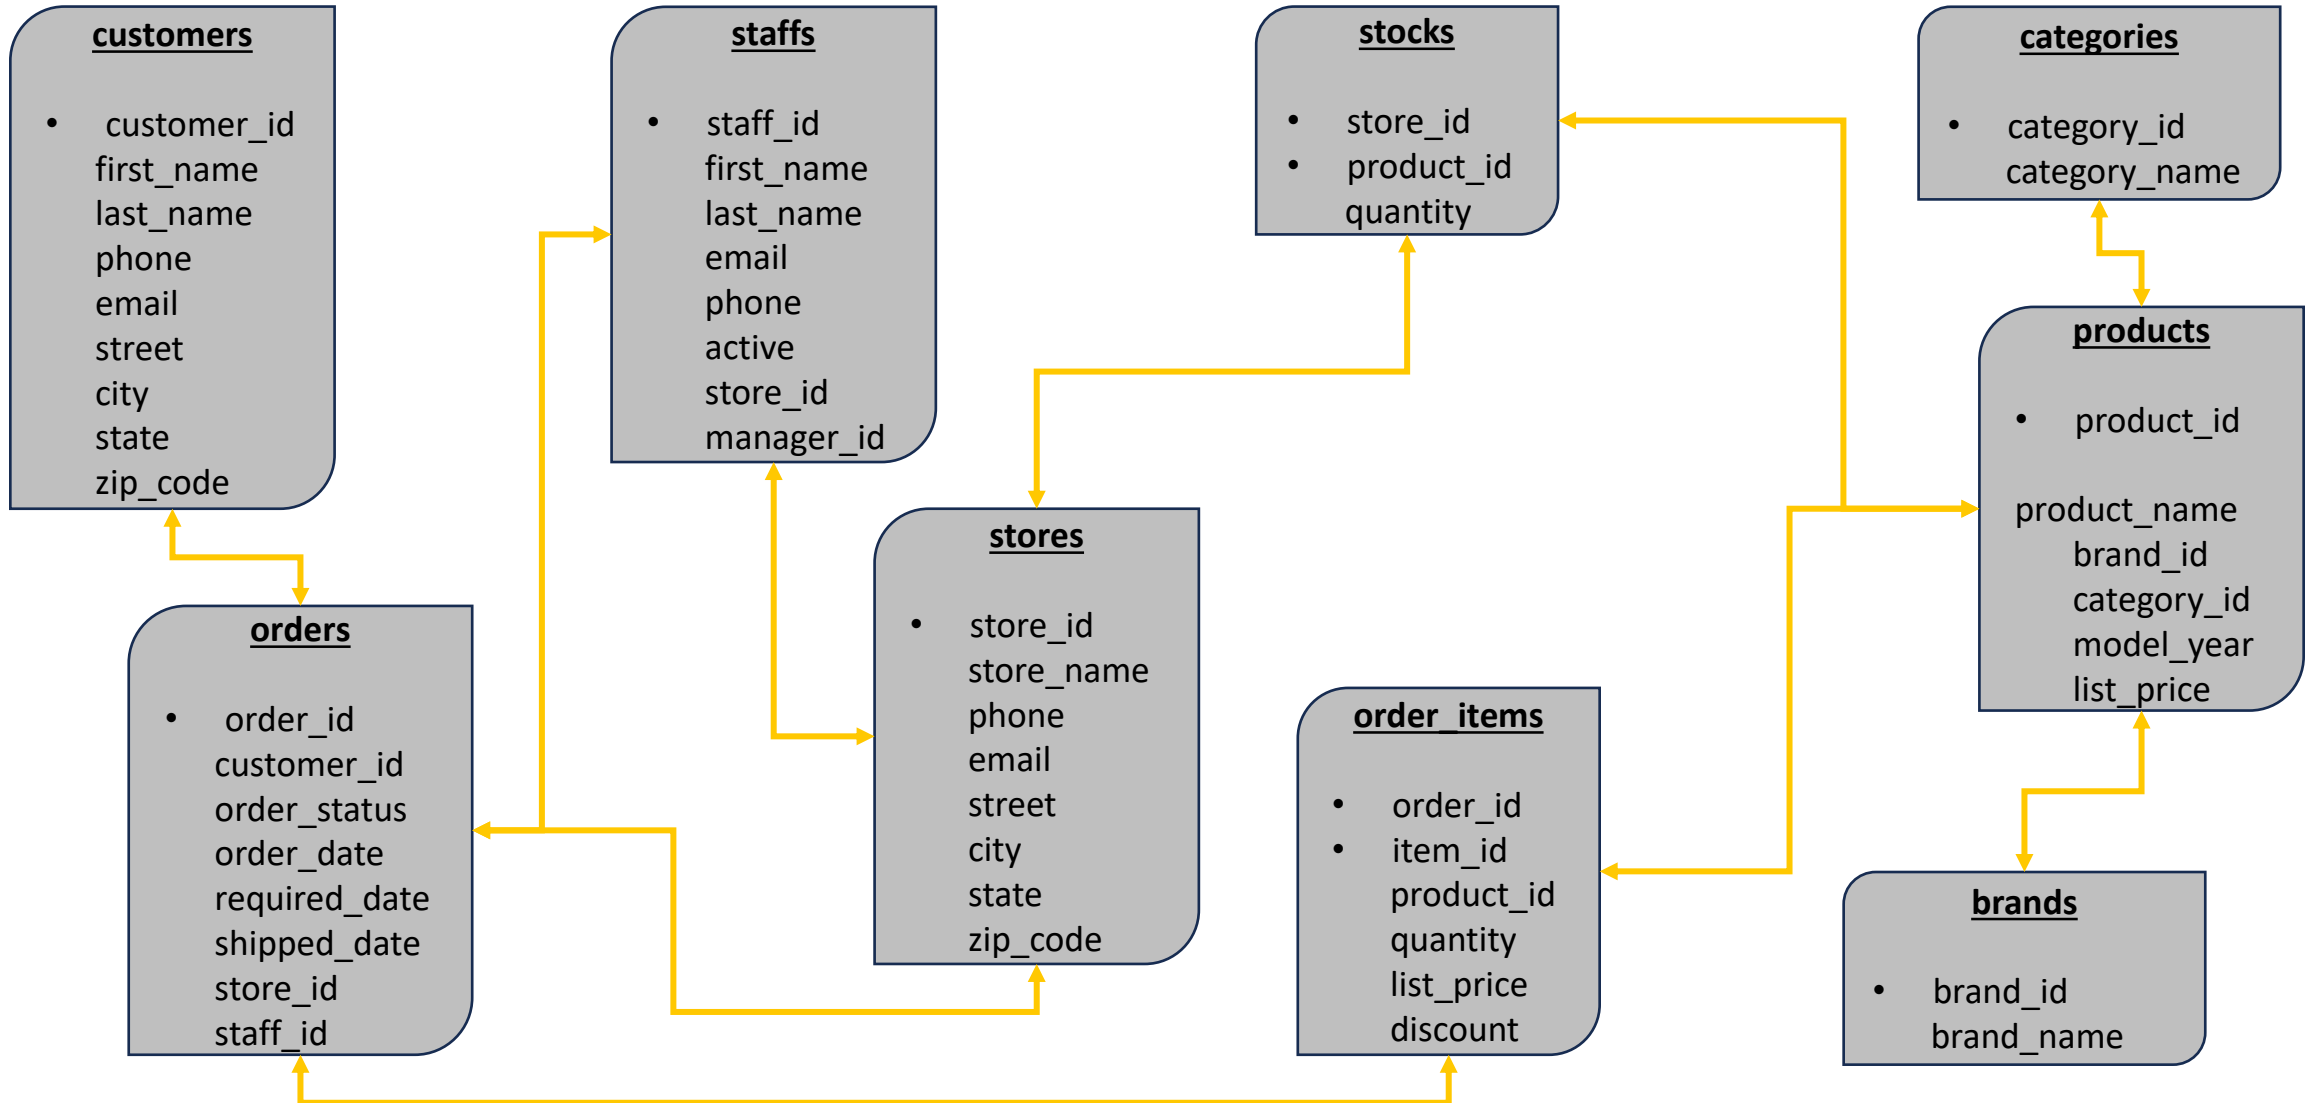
customers

• customer_id
first_name
last_name
phone
email
street
city
state
zip_code

staffs

• staff_id
first_name
last_name
email
phone
active
store_id
manager_id

stocks

• store_id
• product_id
quantity

categories

• category_id
category_name

products

• product_id

product_name
brand_id
category_id
model_year
list_price

stores

• store_id
store_name
phone
email
street
city
state
zip_code

orders

• order_id
customer_id
order_status
order_date
required_date
shipped_date
store_id
staff_id

order_items

• order_id
• item_id
product_id
quantity
list_price
discount

brands

• brand_id
brand_name